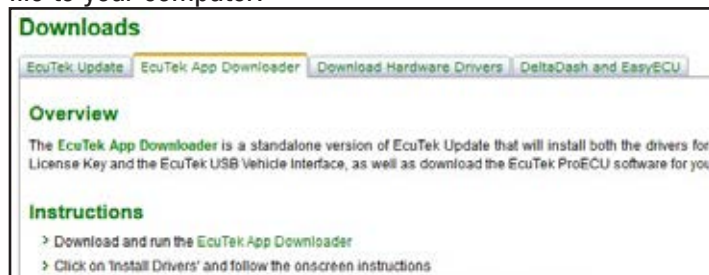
file to your computer.

Downloads

EcuTek Update | EcuTek App Downloader | Download Hardware Drivers | DeltaDash and EasyECU

Overview

The EcuTek App Downloader is a standalone version of EcuTek Update that will install both the drivers for License Key and the EcuTek USB Vehicle Interface, as well as download the EcuTek ProECU software for you

Instructions

> Download and run the EcuTek App Downloader

> Click on 'Install Drivers' and follow the onscreen instructions